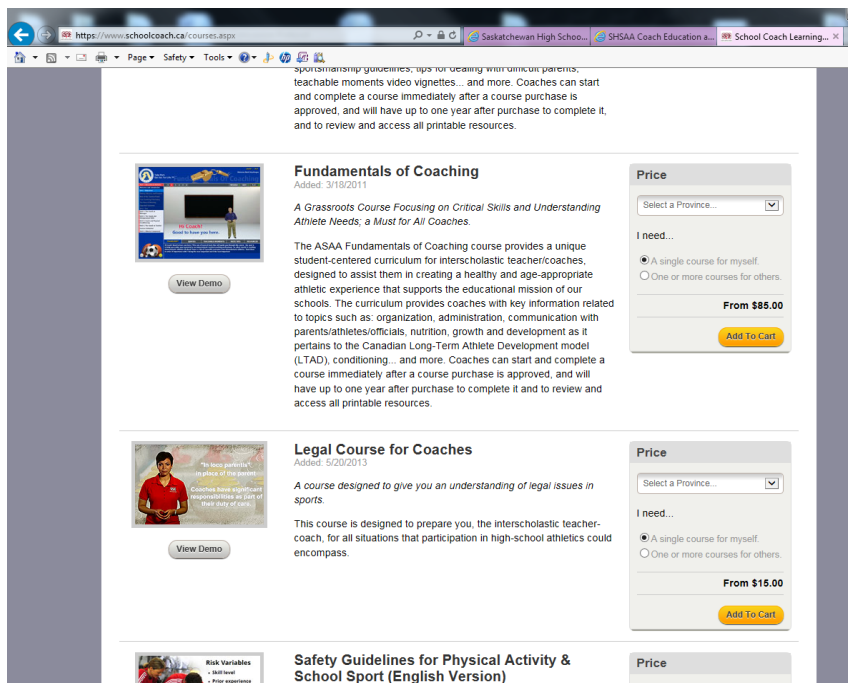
https://www.schoolcoach.ca/courses.aspx

Saskatchewan High Schoo... SHSAA Coach Education a... School Coach Learning...

Page ▾ Safety ▾ Tools ▾

sportsmanship guidelines, tips for dealing with difficult parents, teachable moments video vignettes... and more. Coaches can start and complete a course immediately after a course purchase is approved, and will have up to one year after purchase to complete it, and to review and access all printable resources.

Hi Coach! Great to have you here.

View Demo

Fundamentals of Coaching
Added: 3/18/2011

A Grassroots Course Focusing on Critical Skills and Understanding Athlete Needs; a Must for All Coaches.

The ASAA Fundamentals of Coaching course provides a unique student-centered curriculum for interscholastic teacher/coaches, designed to assist them in creating a healthy and age-appropriate athletic experience that supports the educational mission of our schools. The curriculum provides coaches with key information related to topics such as: organization, administration, communication with parents/athletes/officials, nutrition, growth and development as it pertains to the Canadian Long-Term Athlete Development model (LTAD), conditioning... and more. Coaches can start and complete a course immediately after a course purchase is approved, and will have up to one year after purchase to complete it and to review and access all printable resources.

Price
Select a Province...
I need...
A single course for myself.
One or more courses for others.
From $85.00
Add To Cart

"In loco parentis" in place of the parent
Coaches have significant responsibilities as part of their duty of care.

View Demo

Legal Course for Coaches
Added: 5/20/2013

A course designed to give you an understanding of legal issues in sports.

This course is designed to prepare you, the interscholastic teacher-coach, for all situations that participation in high-school athletics could encompass.

Price
Select a Province...
I need...
A single course for myself.
One or more courses for others.
From $15.00
Add To Cart

Risk Variables
• Skill level
• Prior experience

Safety Guidelines for Physical Activity & School Sport (English Version)

Price